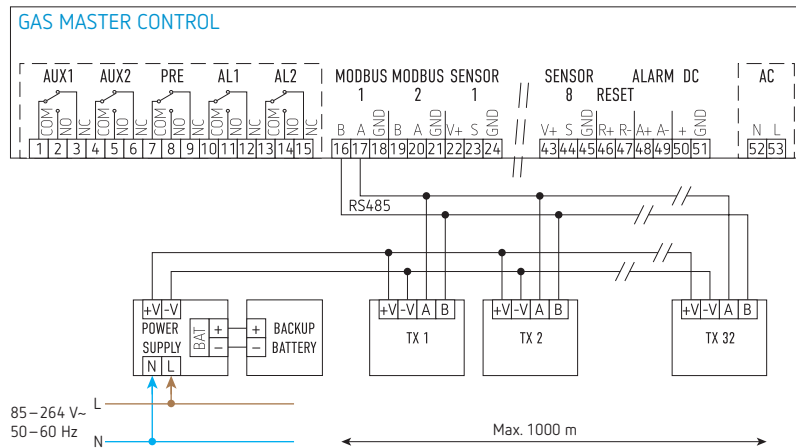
GAS MASTER CONTROL

AUX1 AUX2 PRE AL1 AL2 MODBUS 1 MODBUS 2 SENSOR 1 SENSOR 8 ALARM RESET DC AC

COM NO NC COM NO NC COM NO NC COM NO NC COM NO NC B A GND B A GND V+ S GND V+ S GND R+ R- A+ A- + GND N L

| 1 | 2 | 3 | 4 | 5 | 6 | 7 | 8 | 9 | 10 | 11 | 12 | 13 | 14 | 15 | 16 | 17 | 18 | 19 | 20 | 21 | 22 | 23 | 24 | 43 | 44 | 45 | 46 | 47 | 48 | 49 | 50 | 51 | 52 | 53 |
|---|---|---|---|---|---|---|---|---|---|---|---|---|---|---|---|---|---|---|---|---|---|---|---|---|---|---|---|---|---|---|---|---|---|---|

RS485

+V -V POWER SUPPLY N L

BAT + −

+ − BACKUP BATTERY

+V -V A B TX 1

+V -V A B TX 2

+V -V A B TX 32

85 – 264 V~
50 – 60 Hz

L
N

Max. 1000 m